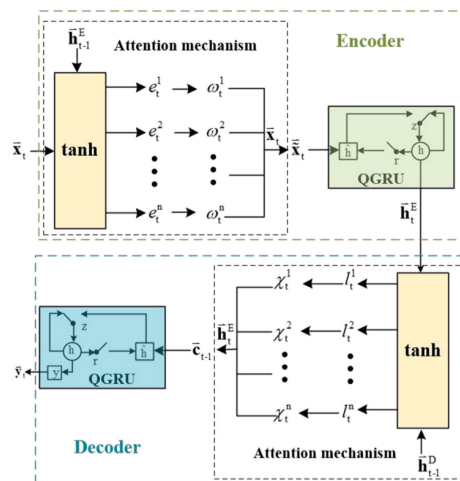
$\bar{\mathbf{h}}_{t-1}^{E}$

Attention mechanism

Encoder

$\bar{\mathbf{x}}_t$

tanh

$e_t^1$ $\omega_t^1$

$e_t^2$ $\omega_t^2$

$e_t^n$ $\omega_t^n$

$\bar{\mathbf{x}}_t$

$\tilde{\mathbf{x}}_t$

$\hat{h}$ z r h

QGRU

$\bar{\mathbf{h}}_t^{E}$

$\chi_t^1$ $l_t^1$

$\chi_t^2$ $l_t^2$

$\chi_t^n$ $l_t^n$

$\bar{\mathbf{h}}_t^{E}$

$\bar{\mathbf{c}}_{t-1}$

tanh

z h r $\hat{h}$ y

$\bar{\mathbf{y}}_t$

QGRU

Decoder

Attention mechanism

$\bar{\mathbf{h}}_{t-1}^{D}$